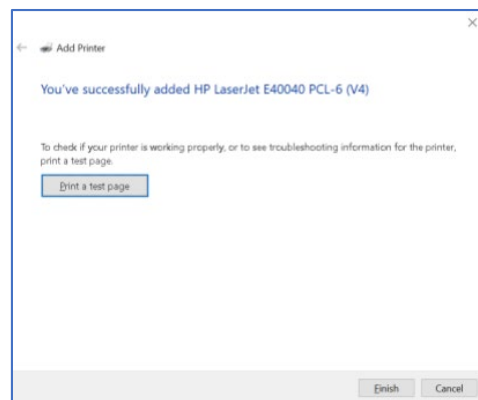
Add Printer

You've successfully added HP LaserJet E40040 PCL-6 (V4)

To check if your printer is working properly, or to see troubleshooting information for the printer, print a test page.

Print a test page

Finish Cancel